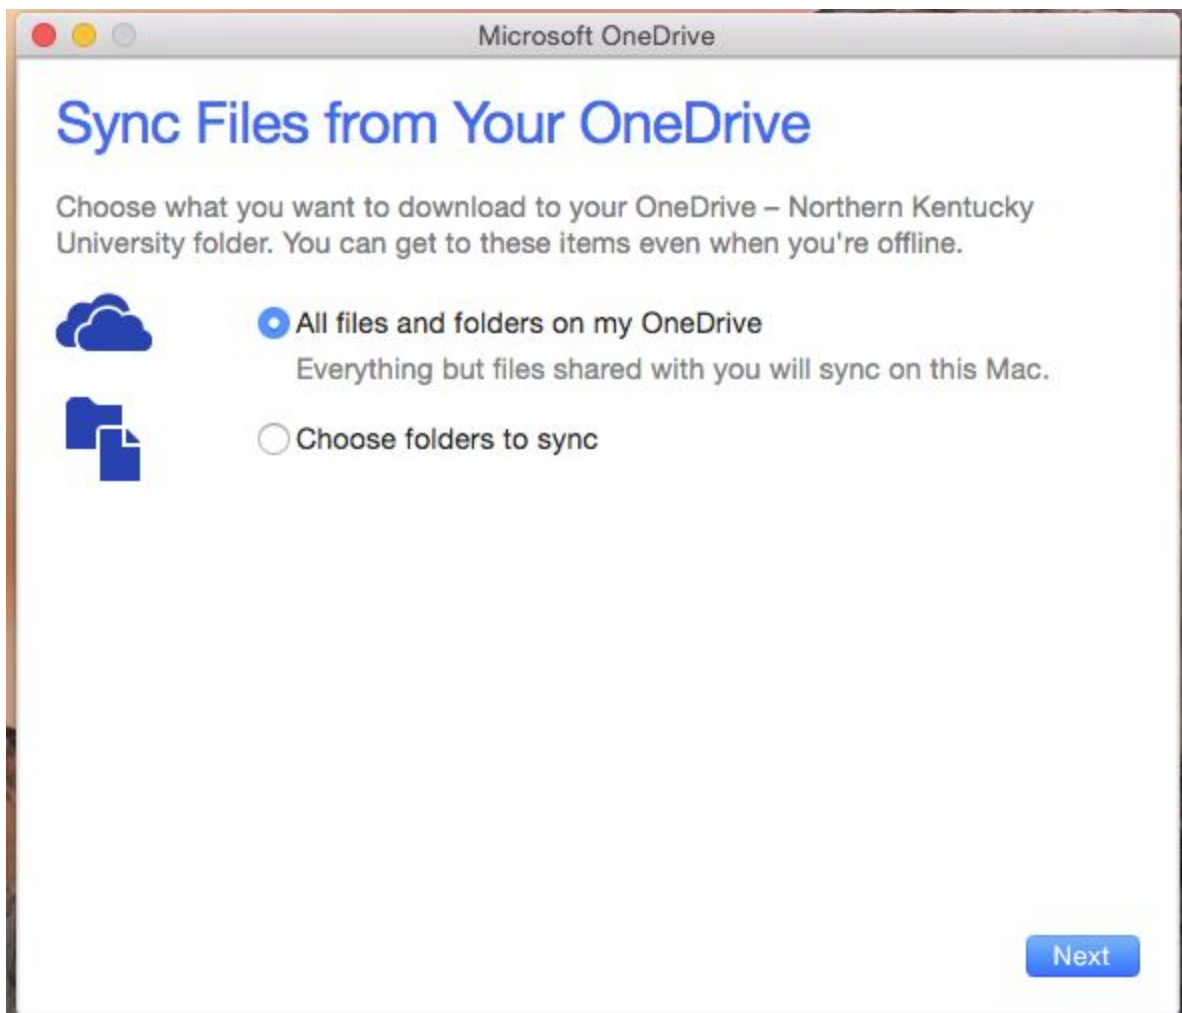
Microsoft OneDrive

Sync Files from Your OneDrive

Choose what you want to download to your OneDrive – Northern Kentucky University folder. You can get to these items even when you're offline.

All files and folders on my OneDrive
Everything but files shared with you will sync on this Mac.

Choose folders to sync

Next